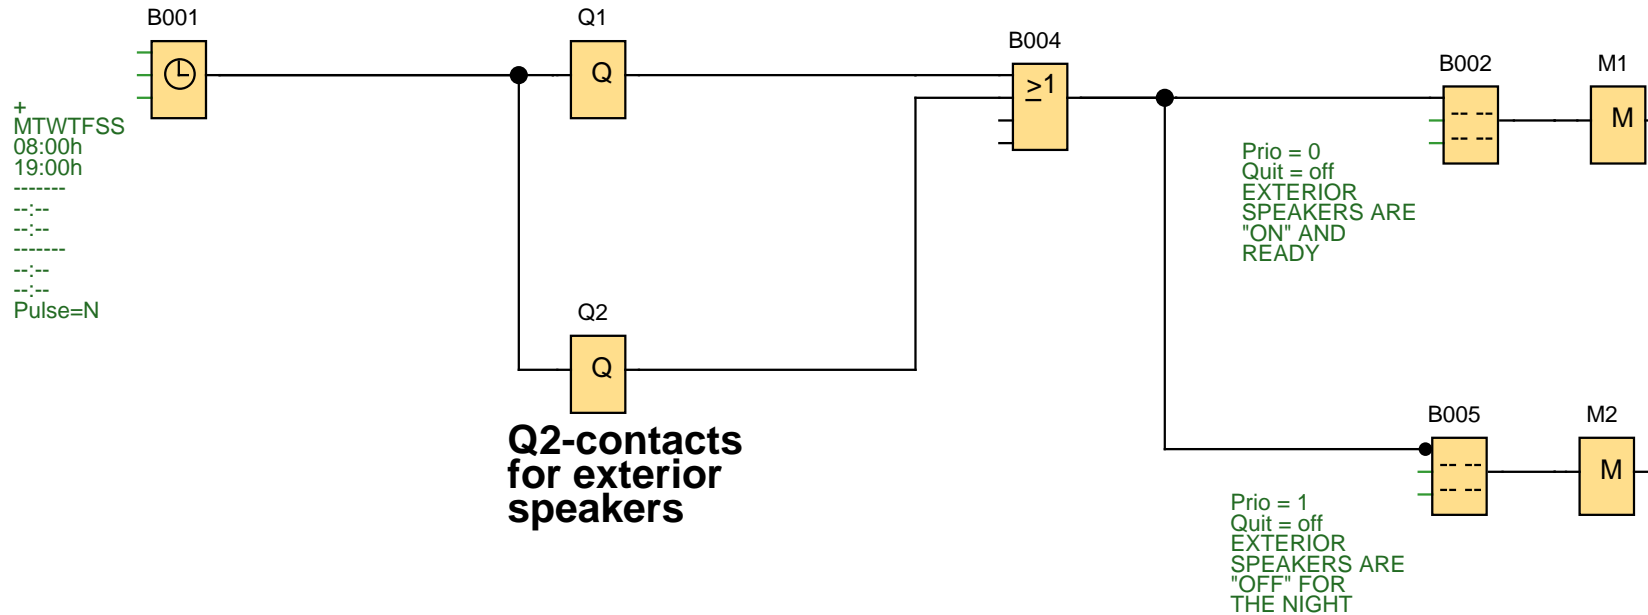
B001

+
MTWTFSS
08:00h
19:00h
-------
--:--
--:--
-------
--:--
--:--
Pulse=N

Q1

Q

Q2

Q

Q2-contacts for exterior speakers

B004

$\geq 1$

B002

-- --
-- --

M1

M

Prio = 0
Quit = off
EXTERIOR
SPEAKERS ARE
"ON" AND
READY

B005

-- --
-- --

M2

M

Prio = 1
Quit = off
EXTERIOR
SPEAKERS ARE
"OFF" FOR
THE NIGHT